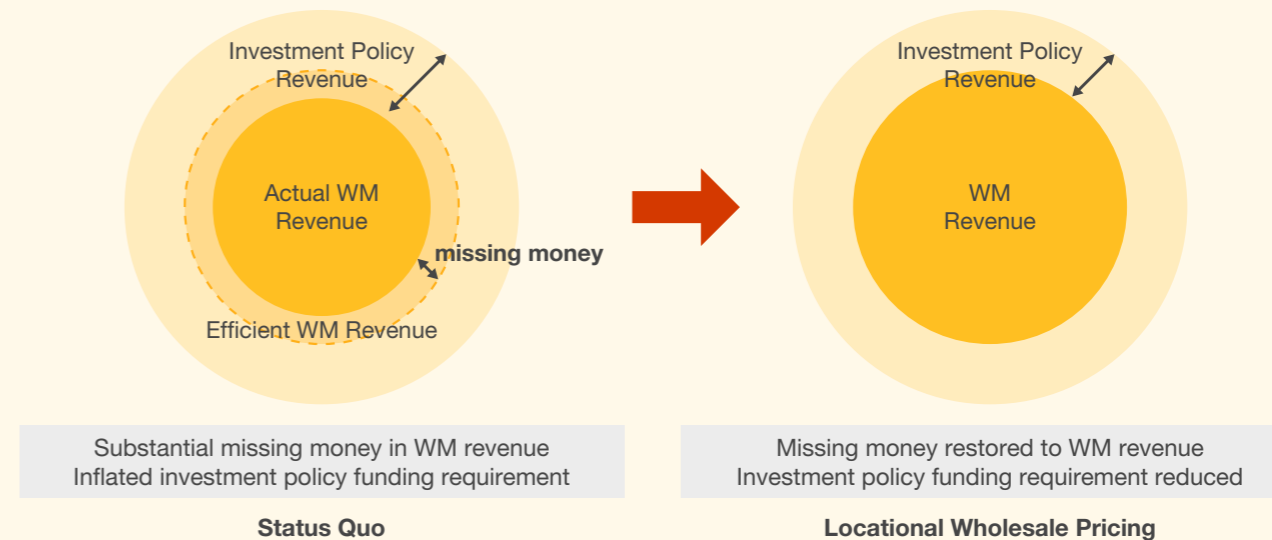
Investment Policy Revenue

Actual WM Revenue

missing money

Efficient WM Revenue

Substantial missing money in WM revenue
Inflated investment policy funding requirement

Status Quo

Investment Policy Revenue

WM Revenue

Missing money restored to WM revenue
Investment policy funding requirement reduced

Locational Wholesale Pricing